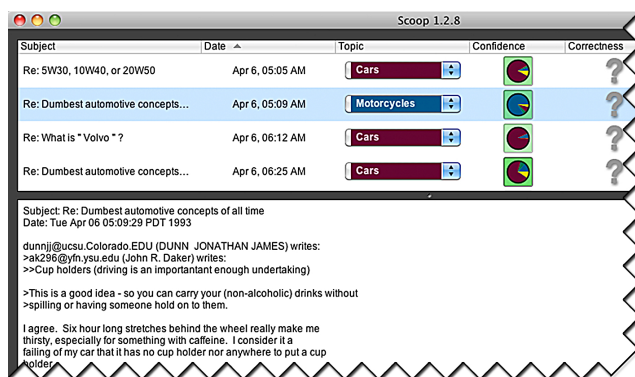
Scoop 1.2.8

| Subject | Date | Topic | Confidence | Correctness |
|---|---|---|---|---|
| Re: 5W30, 10W40, or 20W50 | Apr 6, 05:05 AM | Cars | | ? |
| Re: Dumbest automotive concepts... | Apr 6, 05:09 AM | Motorcycles | | ? |
| Re: What is " Volvo " ? | Apr 6, 06:12 AM | Cars | | ? |
| Re: Dumbest automotive concepts... | Apr 6, 06:25 AM | Cars | | ? |

Subject: Re: Dumbest automotive concepts of all time
Date: Tue Apr 06 05:09:29 PDT 1993

dunnjj@ucsu.Colorado.EDU (DUNN JONATHAN JAMES) writes:
>ak296@yfn.ysu.edu (John R. Daker) writes:
>>Cup holders (driving is an importantant enough undertaking)

>This is a good idea - so you can carry your (non-alcoholic) drinks without
>spilling or having someone hold on to them.

I agree. Six hour long stretches behind the wheel really make me thirsty, especially for something with caffeine. I consider it a failing of my car that it has no cup holder nor anywhere to put a cup holder.